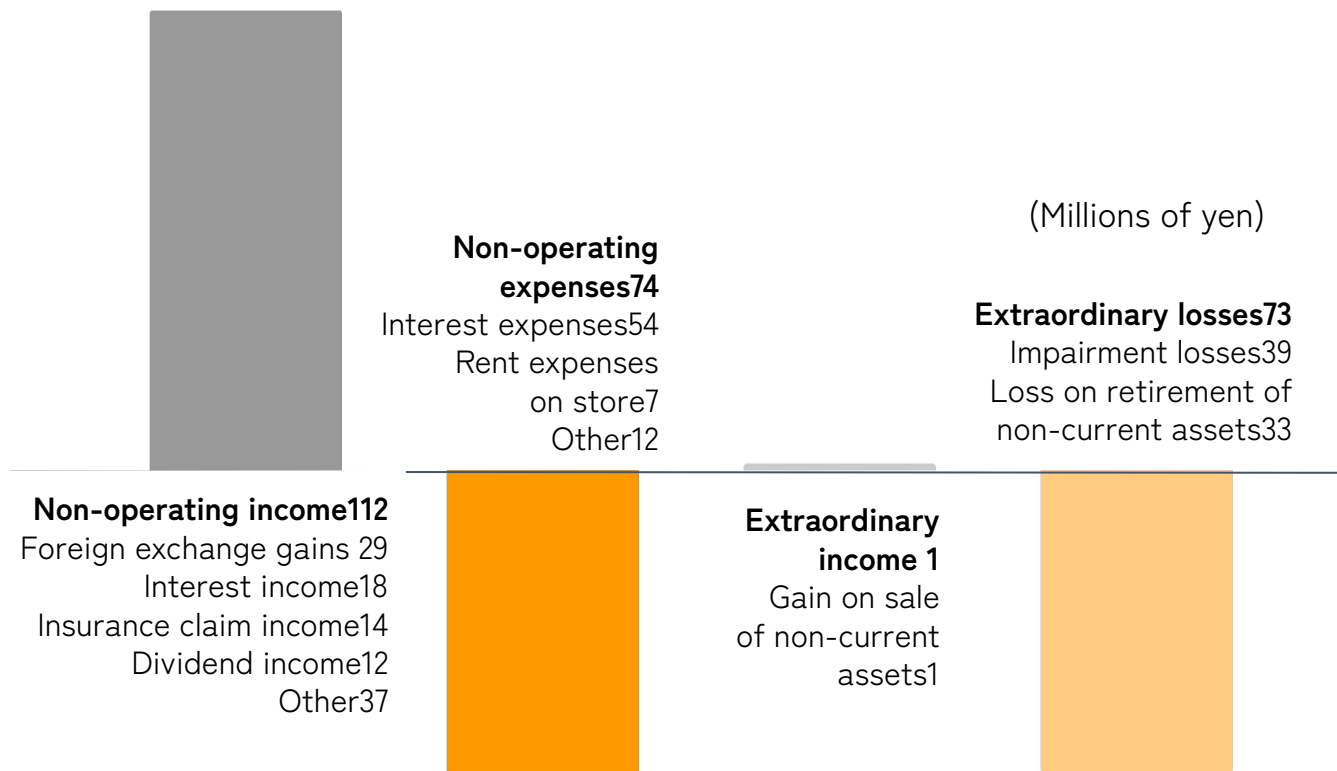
(Millions of yen)

**Non-operating expenses74**
Interest expenses54
Rent expenses on store7
Other12

**Extraordinary losses73**
Impairment losses39
Loss on retirement of non-current assets33

**Non-operating income112**
Foreign exchange gains 29
Interest income18
Insurance claim income14
Dividend income12
Other37

**Extraordinary income 1**
Gain on sale of non-current assets1